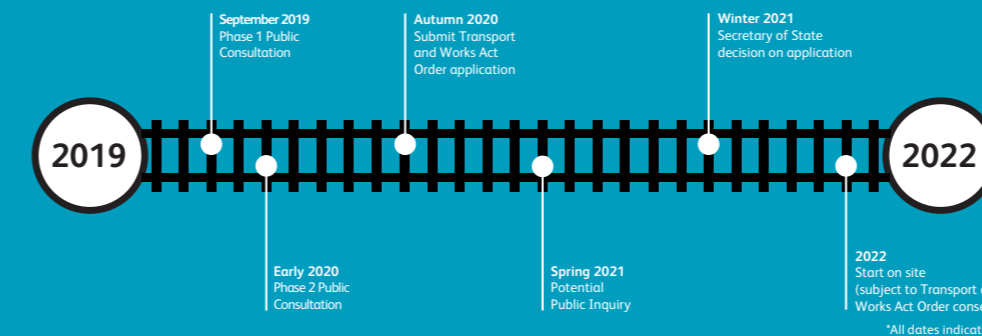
September 2019
Phase 1 Public Consultation

Autumn 2020
Submit Transport and Works Act Order application

Winter 2021
Secretary of State decision on application

2019

2022

Early 2020
Phase 2 Public Consultation

Spring 2021
Potential Public Inquiry

2022
Start on site (subject to Transport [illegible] Works Act Order cons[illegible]

*All dates indicat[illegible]